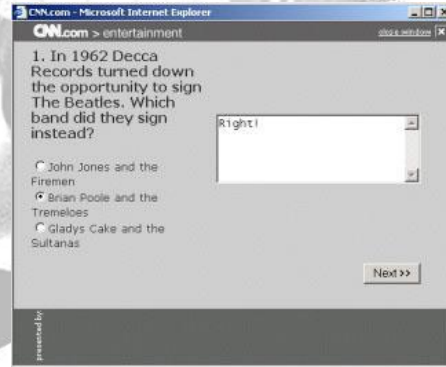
CNN.com - Microsoft Internet Explorer

CNN.com > entertainment

close window

1. In 1962 Decca Records turned down the opportunity to sign The Beatles. Which band did they sign instead?

Right!

John Jones and the Firemen

Brian Poole and the Tremeloes

Gladys Cake and the Sultanas

Next>>

presented by